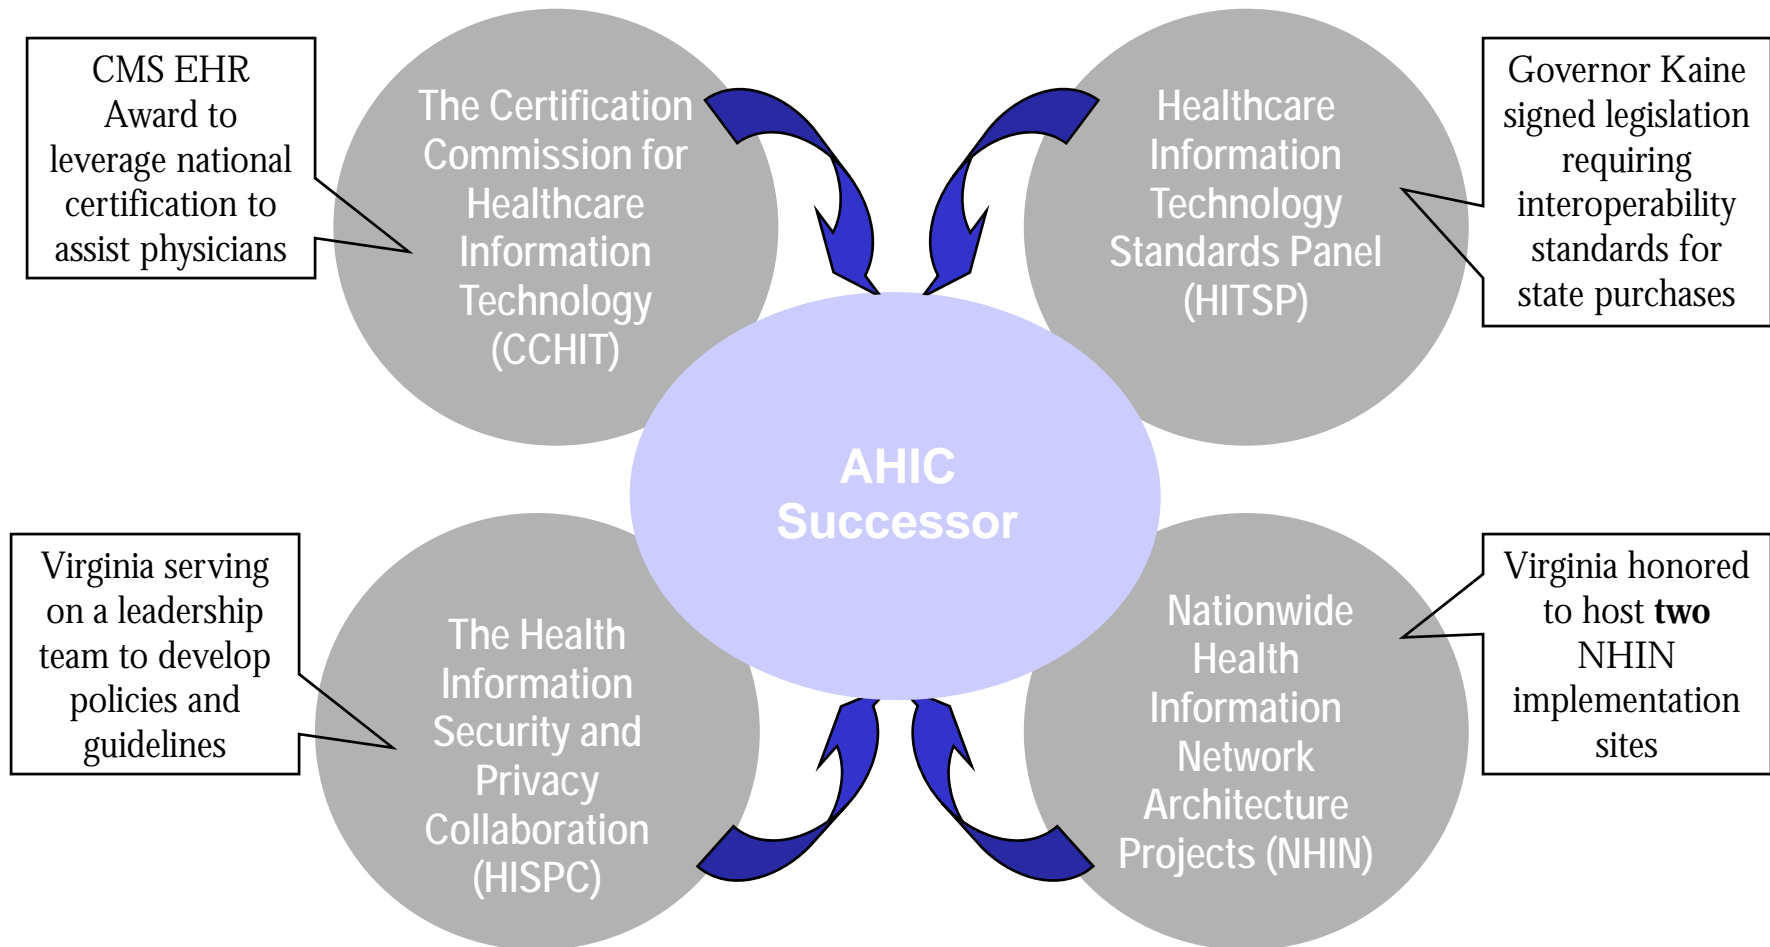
CMS EHR Award to leverage national certification to assist physicians

The Certification Commission for Healthcare Information Technology (CCHIT)

Healthcare Information Technology Standards Panel (HITSP)

Governor Kaine signed legislation requiring interoperability standards for state purchases

AHIC Successor

Virginia serving on a leadership team to develop policies and guidelines

The Health Information Security and Privacy Collaboration (HISPC)

Nationwide Health Information Network Architecture Projects (NHIN)

Virginia honored to host **two** NHIN implementation sites